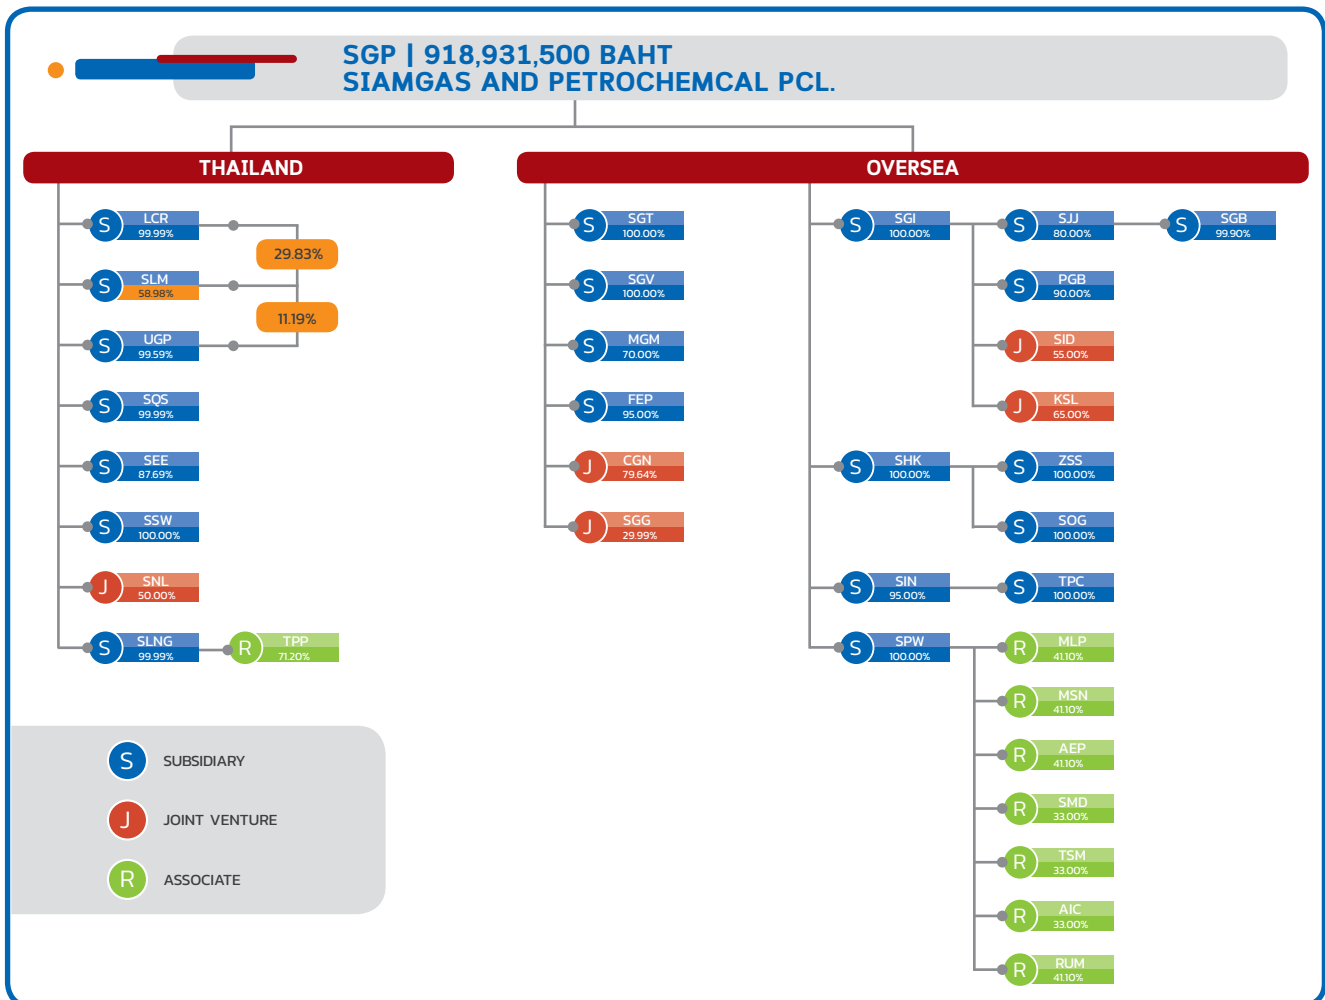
SGP | 918,931,500 BAHT
SIAMGAS AND PETROCHEMCAL PCL.

THAILAND

S LCR 99.99%
S SLM 58.98%
S UGP 99.59%
29.83%
11.19%
S SQS 99.99%
S SEE 87.69%
S SSW 100.00%
J SNL 50.00%
S SLNG 99.99%
R TPP 71.20%

OVERSEA

S SGT 100.00%
S SGV 100.00%
S MGM 70.00%
S FEP 95.00%
J CGN 79.64%
J SGG 29.99%

S SGI 100.00%
S SJJ 80.00%
S SGB 99.90%
S PGB 90.00%
J SID 55.00%
J KSL 65.00%
S SHK 100.00%
S ZSS 100.00%
S SOG 100.00%
S SIN 95.00%
S TPC 100.00%
S SPW 100.00%
R MLP 41.10%
R MSN 41.10%
R AEP 41.10%
R SMD 33.00%
R TSM 33.00%
R AIC 33.00%
R RUM 41.10%

S SUBSIDIARY
J JOINT VENTURE
R ASSOCIATE